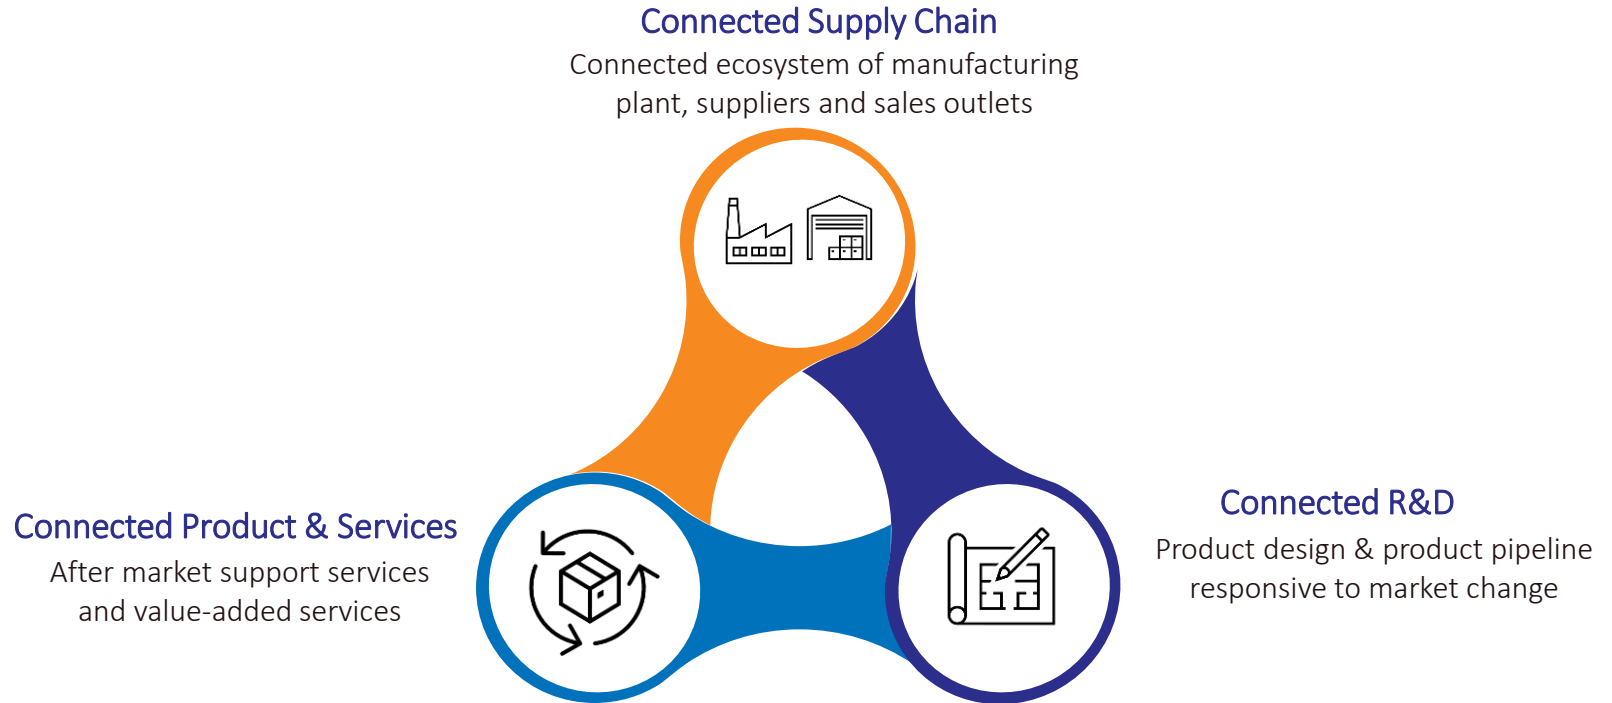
Connected Supply Chain
Connected ecosystem of manufacturing plant, suppliers and sales outlets

Connected Product & Services
After market support services and value-added services

Connected R&D
Product design & product pipeline responsive to market change